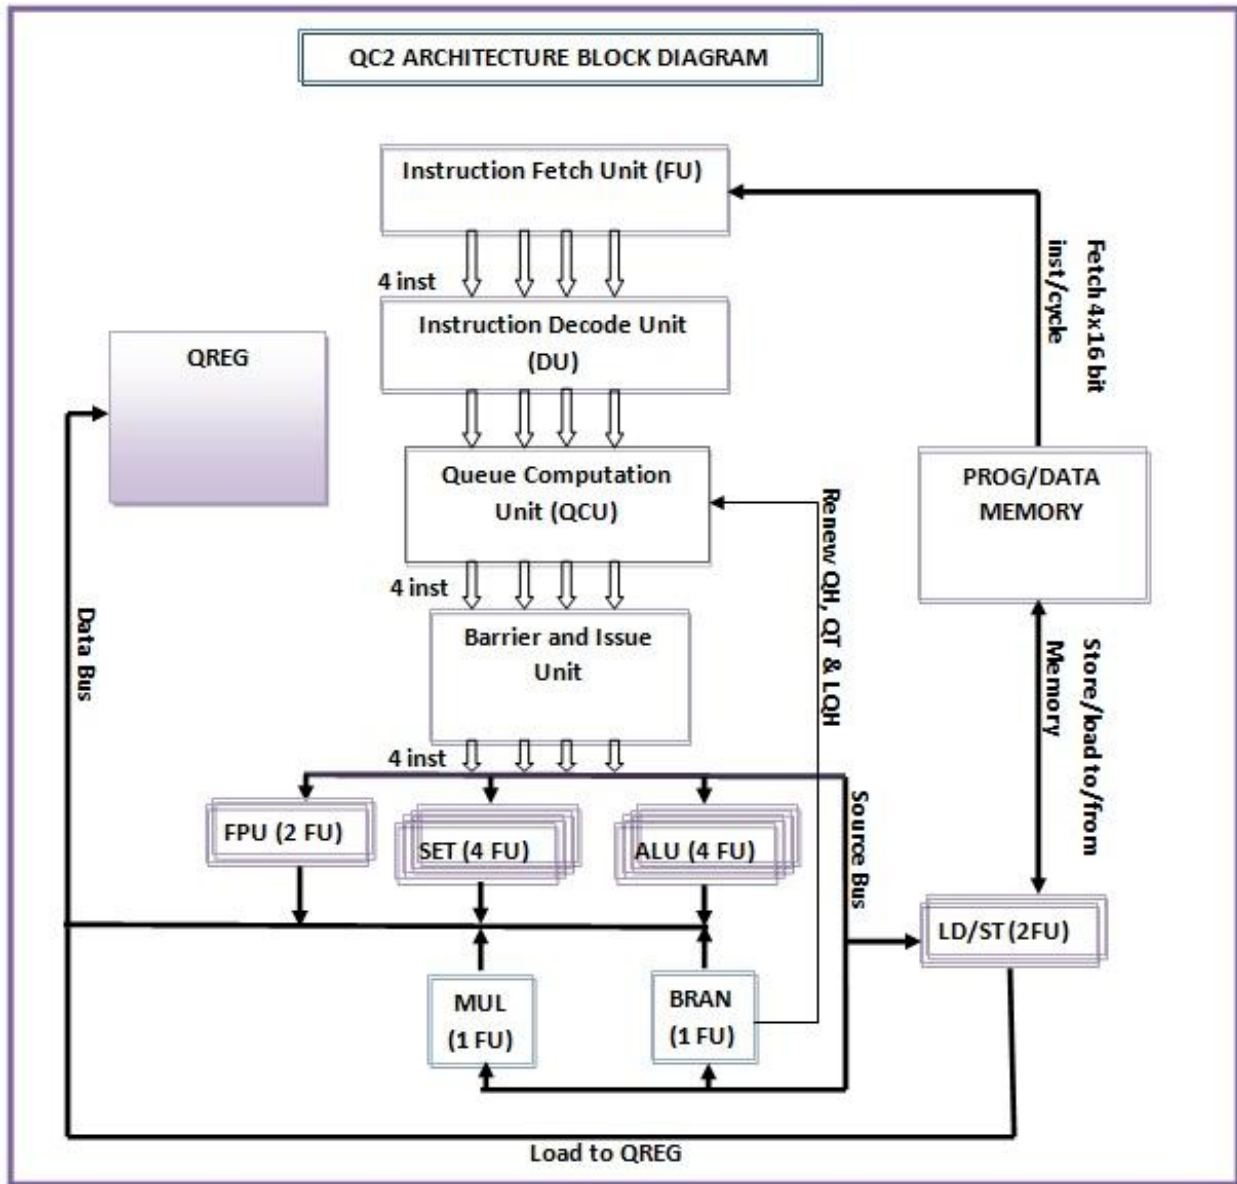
QC2 ARCHITECTURE BLOCK DIAGRAM

Instruction Fetch Unit (FU)

Fetch 4x16 bit inst/cycle

4 inst

Instruction Decode Unit (DU)

QREG

Queue Computation Unit (QCU)

Renew QH, QT & LQH

PROG/DATA MEMORY

4 inst

Barrier and Issue Unit

Data Bus

Store/load to/from Memory

4 inst

FPU (2 FU)

SET (4 FU)

ALU (4 FU)

Source Bus

LD/ST (2FU)

MUL (1 FU)

BRAN (1 FU)

Load to QREG